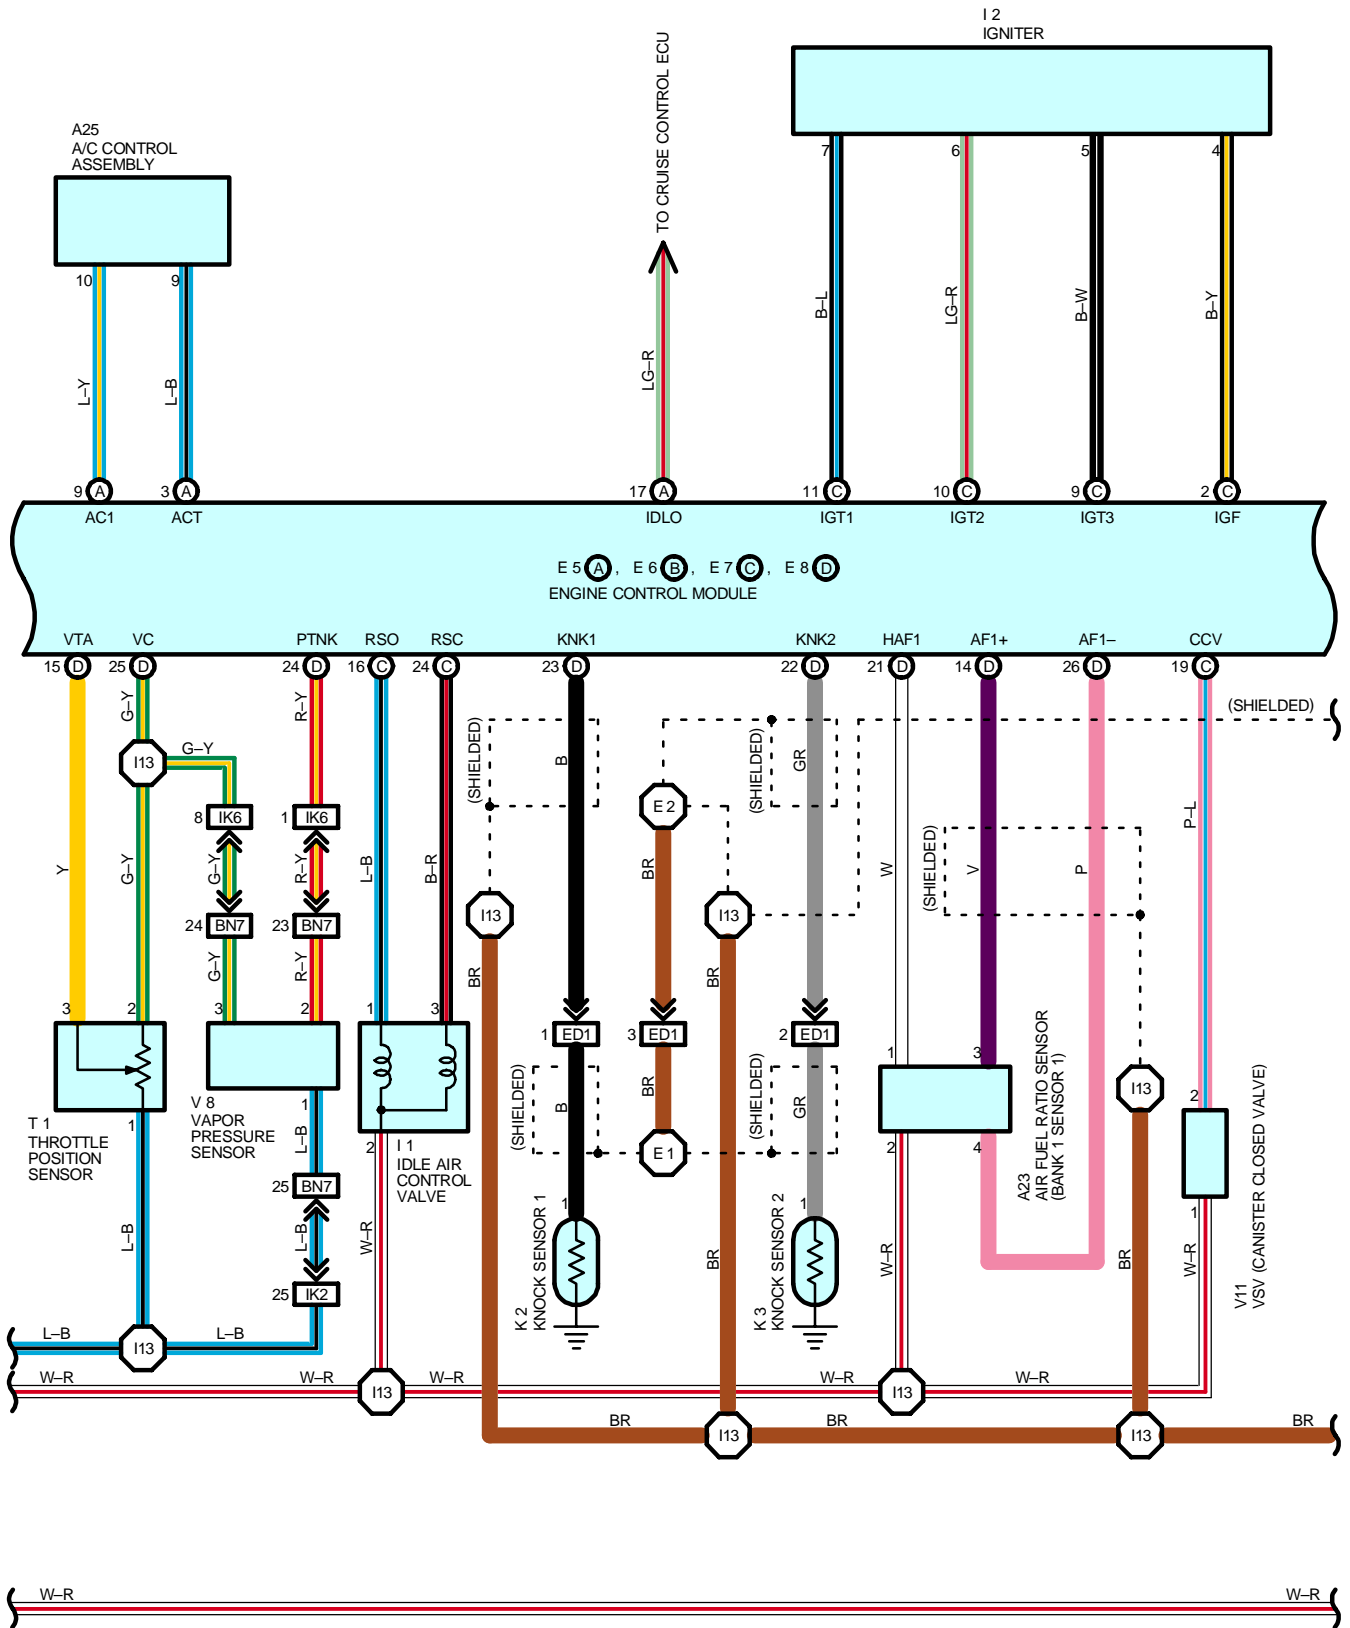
I 2
IGNITER

A25
A/C CONTROL ASSEMBLY

TO CRUISE CONTROL ECU

10 9
L–Y L–B
LG–R
7 6 5 4
B–L LG–R B–W B–Y

9 A 3 A 17 A 11 C 10 C 9 C 2 C
AC1 ACT IDLO IGT1 IGT2 IGT3 IGF

E 5 A , E 6 B , E 7 C , E 8 D
ENGINE CONTROL MODULE

VTA VC PTNK RSO RSC KNK1 KNK2 HAF1 AF1+ AF1– CCV
15 D 25 D 24 D 16 C 24 C 23 D 22 D 21 D 14 D 26 D 19 C

(SHIELDED)
G–Y R–Y
I13 G–Y
8 IK6 1 IK6
(SHIELDED) B E 2 (SHIELDED) GR
Y G–Y G–Y R–Y L–B B–R
24 BN7 23 BN7
I13 BR I13
W
(SHIELDED) V P
P–L
G–Y R–Y
BR BR
3 2 3 2 1 3
1 ED1 3 ED1 2 ED1
BR
1 3
T 1
THROTTLE POSITION SENSOR
1
V 8
VAPOR PRESSURE SENSOR
1
L–B
2
I 1
IDLE AIR CONTROL VALVE
(SHIELDED) B E 1 (SHIELDED) GR
2 4
A23
AIR FUEL RATIO SENSOR (BANK 1 SENSOR 1)
I13
2
25 BN7
L–B
W–R
1
K 2
KNOCK SENSOR 1
BR
1
K 3
KNOCK SENSOR 2
W–R
BR
W–R
1
V11
VSV (CANISTER CLOSED VALVE)
25 IK2
L–B I13 L–B
W–R W–R I13 W–R W–R I13 W–R
BR I13 BR I13 BR

W–R W–R